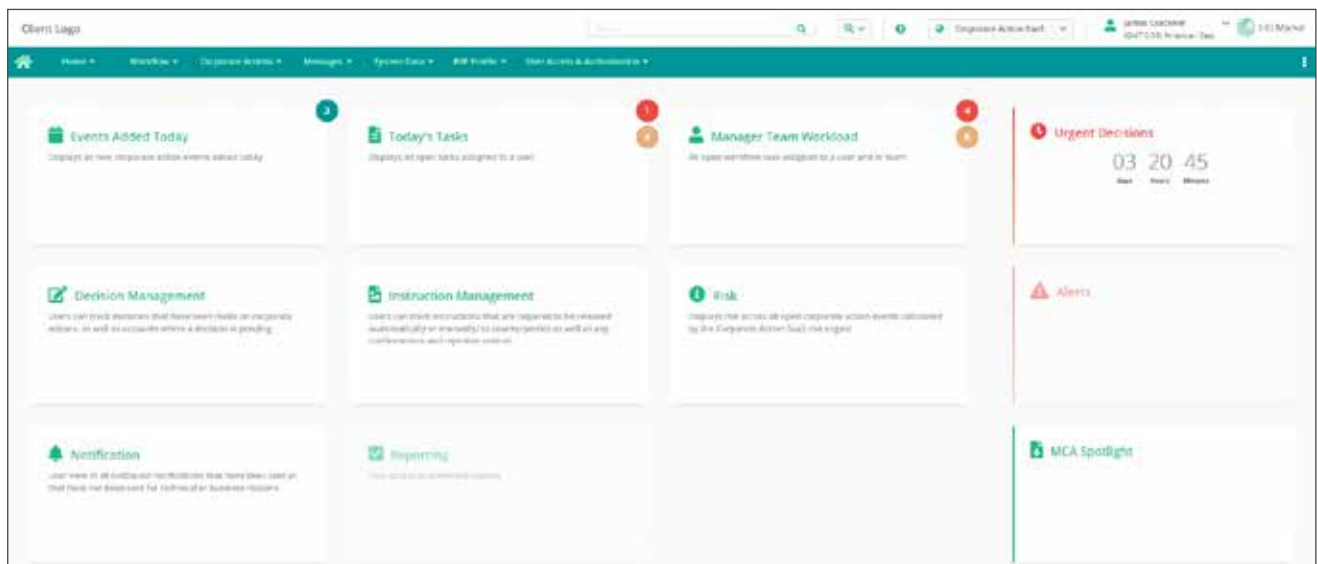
Client Logo

Corporate Action SaaS

James Crockner

Home ▾ Workflow ▾ Corporate Actions ▾ Messages ▾ System Data ▾ BW Profile ▾ User Access & Authorisation ▾

3

Events Added Today

Displays all new corporate action events added today

1

4

Today's Tasks

Displays all open tasks assigned to a user

4

6

Manager Team Workload

All open workflow task assigned to a user and to team

Urgent Decisions

03 20 45

Days Hours Minutes

Decision Management

Users can track decisions that have been made on corporate actions, as well as accounts where a decision is pending

Instruction Management

Users can track instructions that are required to be released automatically or manually to counterparties as well as any confirmations and rejections

Risk

Displays risk across all open corporate action events calculated by the Corporate Action SaaS risk engine

Alerts

Notification

User view of all outbound notifications that have been sent or that have not been sent for technical or business reasons

Reporting

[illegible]

MCA Spotlight